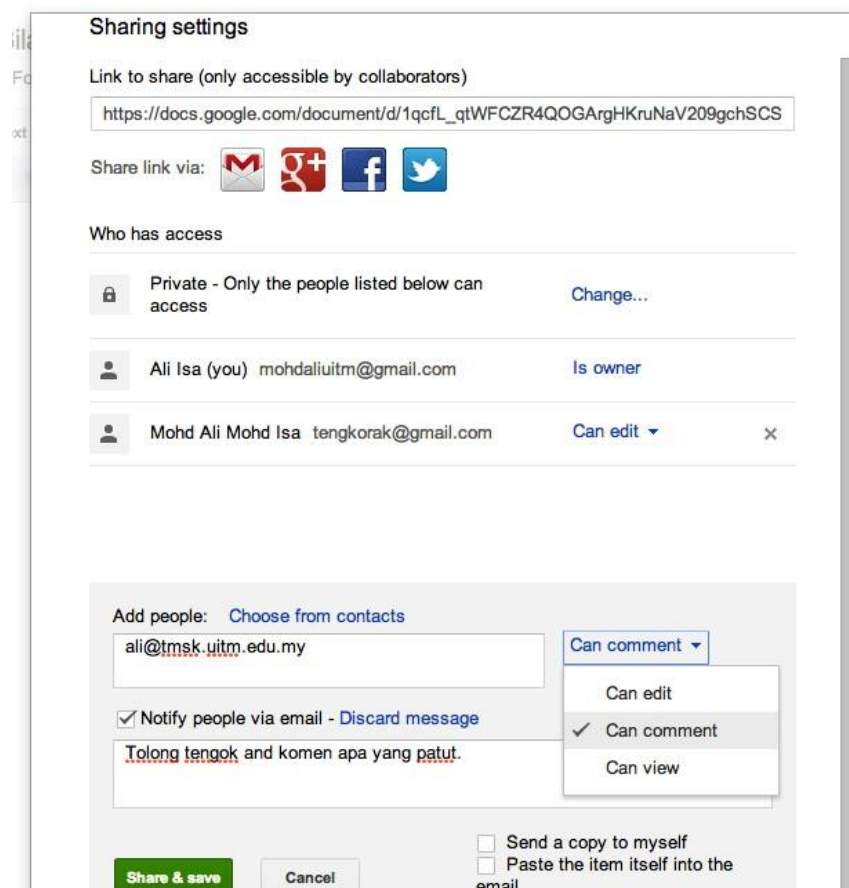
Sharing settings

Link to share (only accessible by collaborators)

https://docs.google.com/document/d/1qcfL_qtWFCZR4QOGArgHKruNaV209gchSCS

Share link via:

Who has access

Private - Only the people listed below can access | Change...

Ali Isa (you) mohdaliuitm@gmail.com | Is owner

Mohd Ali Mohd Isa tengkorak@gmail.com | Can edit ▾ ×

Add people: Choose from contacts

ali@tmsk.uitm.edu.my

Can comment ▾

Can edit
✓ Can comment
Can view

✓ Notify people via email - Discard message

Tolong tengok and komen apa yang patut.

Send a copy to myself
Paste the item itself into the email

Share & save

Cancel